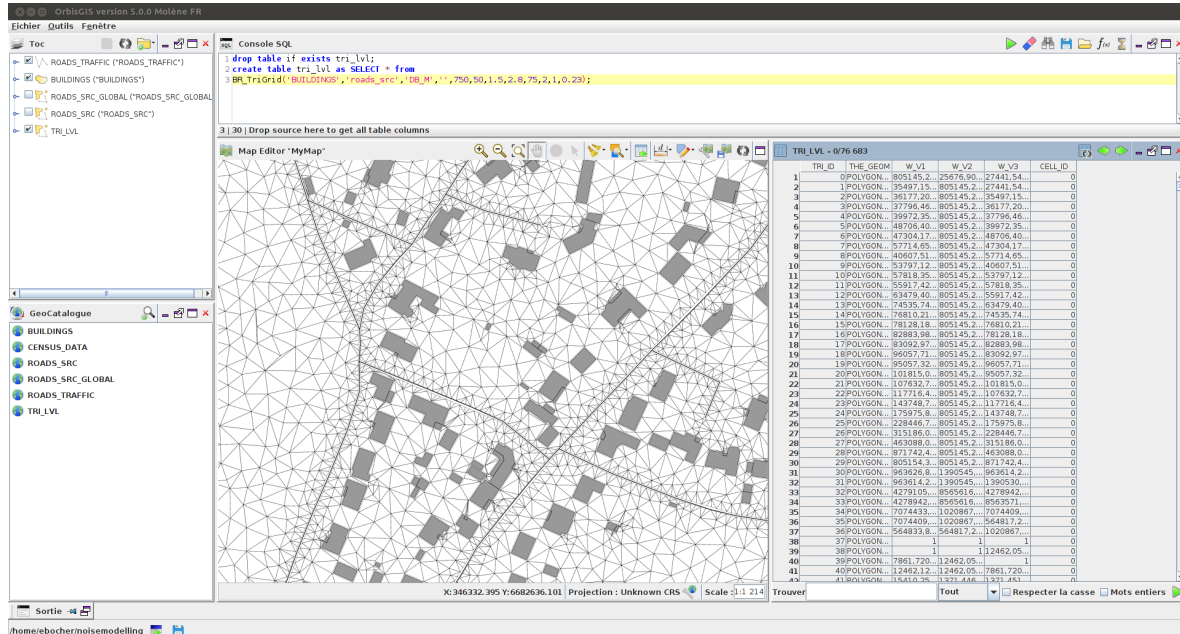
OrbisGIS version 5.0.0 Molène FR

Fichier Outils Fenêtre

Toc

ROADS_TRAFFIC ("ROADS_TRAFFIC")
BUILDINGS ("BUILDINGS")
ROADS_SRC_GLOBAL ("ROADS_SRC_GLOBAL
ROADS_SRC ("ROADS_SRC")
TRI_LVL

Console SQL

1 drop table if exists tri_lvl;
2 create table tri_lvl as SELECT * from
3 BR_TriGrid('BUILDINGS','roads_src','DB_M','',750,50,1.5,2.8,75,2,1,0.23);

3 | 30 | Drop source here to get all table columns

GeoCatalogue

BUILDINGS
CENSUS_DATA
ROADS_SRC
ROADS_SRC_GLOBAL
ROADS_TRAFFIC
TRI_LVL

Map Editor "MyMap"

X:346332.395 Y:6682636.101 Projection : Unknown CRS Scale : 1:1 214

TRI_LVL - 0/76 683

| | TRI_ID | THE_GEOM | W_V1 | W_V2 | W_V3 | CELL_ID |
|---|---|---|---|---|---|---|
| 1 | 0 | POLYGON... | 805145,2... | 25676,90... | 27441,54... | 0 |
| 2 | 1 | POLYGON... | 35497,15... | 805145,2... | 27441,54... | 0 |
| 3 | 2 | POLYGON... | 36177,20... | 805145,2... | 35497,15... | 0 |
| 4 | 3 | POLYGON... | 37796,46... | 805145,2... | 36177,20... | 0 |
| 5 | 4 | POLYGON... | 39972,35... | 805145,2... | 37796,46... | 0 |
| 6 | 5 | POLYGON... | 48706,40... | 805145,2... | 39972,35... | 0 |
| 7 | 6 | POLYGON... | 47304,17... | 805145,2... | 48706,40... | 0 |
| 8 | 7 | POLYGON... | 57714,65... | 805145,2... | 47304,17... | 0 |
| 9 | 8 | POLYGON... | 40607,51... | 805145,2... | 57714,65... | 0 |
| 10 | 9 | POLYGON... | 53797,12... | 805145,2... | 40607,51... | 0 |
| 11 | 10 | POLYGON... | 57818,35... | 805145,2... | 53797,12... | 0 |
| 12 | 11 | POLYGON... | 55917,42... | 805145,2... | 57818,35... | 0 |
| 13 | 12 | POLYGON... | 63479,40... | 805145,2... | 55917,42... | 0 |
| 14 | 13 | POLYGON... | 74535,74... | 805145,2... | 63479,40... | 0 |
| 15 | 14 | POLYGON... | 76810,21... | 805145,2... | 74535,74... | 0 |
| 16 | 15 | POLYGON... | 78128,18... | 805145,2... | 76810,21... | 0 |
| 17 | 16 | POLYGON... | 82883,98... | 805145,2... | 78128,18... | 0 |
| 18 | 17 | POLYGON... | 83092,97... | 805145,2... | 82883,98... | 0 |
| 19 | 18 | POLYGON... | 96057,71... | 805145,2... | 83092,97... | 0 |
| 20 | 19 | POLYGON... | 95057,32... | 805145,2... | 96057,71... | 0 |
| 21 | 20 | POLYGON... | 101815,0... | 805145,2... | 95057,32... | 0 |
| 22 | 21 | POLYGON... | 107632,7... | 805145,2... | 101815,0... | 0 |
| 23 | 22 | POLYGON... | 117716,4... | 805145,2... | 107632,7... | 0 |
| 24 | 23 | POLYGON... | 143748,7... | 805145,2... | 117716,4... | 0 |
| 25 | 24 | POLYGON... | 175975,8... | 805145,2... | 143748,7... | 0 |
| 26 | 25 | POLYGON... | 228446,7... | 805145,2... | 175975,8... | 0 |
| 27 | 26 | POLYGON... | 315186,0... | 805145,2... | 228446,7... | 0 |
| 28 | 27 | POLYGON... | 463088,0... | 805145,2... | 315186,0... | 0 |
| 29 | 28 | POLYGON... | 871742,4... | 805145,2... | 463088,0... | 0 |
| 30 | 29 | POLYGON... | 805154,3... | 805145,2... | 871742,4... | 0 |
| 31 | 30 | POLYGON... | 963626,8... | 1390545,... | 963614,2... | 0 |
| 32 | 31 | POLYGON... | 963614,2... | 1390545,... | 1390530,... | 0 |
| 33 | 32 | POLYGON... | 4279105,... | 8565616,... | 4278942,... | 0 |
| 34 | 33 | POLYGON... | 4278942,... | 8565616,... | 8563571,... | 0 |
| 35 | 34 | POLYGON... | 7074433,... | 1020867,... | 7074409,... | 0 |
| 36 | 35 | POLYGON... | 7074409,... | 1020867,... | 564817,2... | 0 |
| 37 | 36 | POLYGON... | 564833,8... | 564817,2... | 1020867,... | 0 |
| 38 | 37 | POLYGON... | 1 | 1 | 1 | 0 |
| 39 | 38 | POLYGON... | 1 | 1 | 12462,05... | 0 |
| 40 | 39 | POLYGON... | 7861,720... | 12462,05... | 1 | 0 |
| 41 | 40 | POLYGON... | 12462,1... | 12462,05... | 7861,720... | 0 |

Trouver Tout Respecter la casse Mots entiers

Sortie

/home/ebocher/noisemodelling